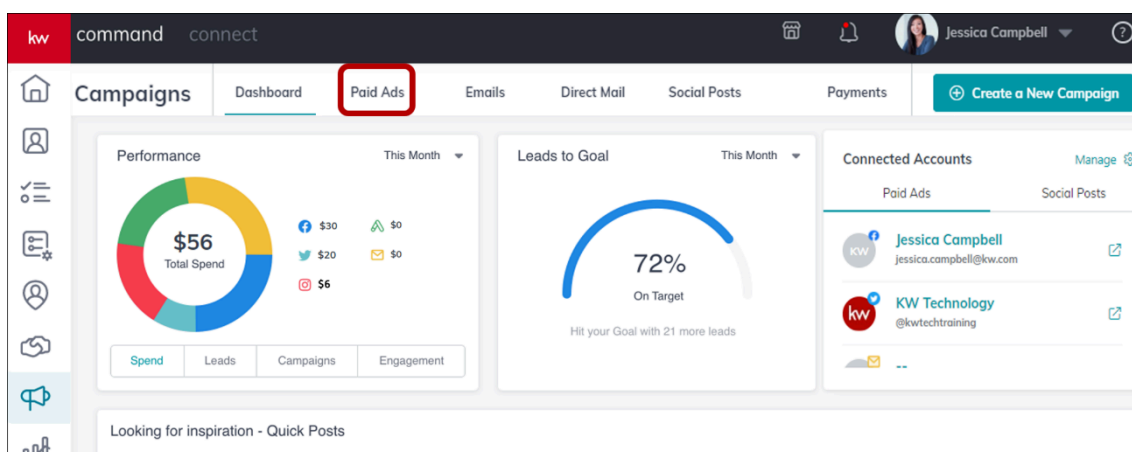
kw command connect

Jessica Campbell

Campaigns

Dashboard

Paid Ads

Emails

Direct Mail

Social Posts

Payments

Create a New Campaign

Performance

This Month

$56
Total Spend

$30

$0

$20

$0

$6

Spend

Leads

Campaigns

Engagement

Leads to Goal

This Month

72%
On Target

Hit your Goal with 21 more leads

Connected Accounts

Manage

Paid Ads

Social Posts

KW

Jessica Campbell
jessica.campbell@kw.com

kw

KW Technology
@kwtechtraining

--

Looking for inspiration - Quick Posts